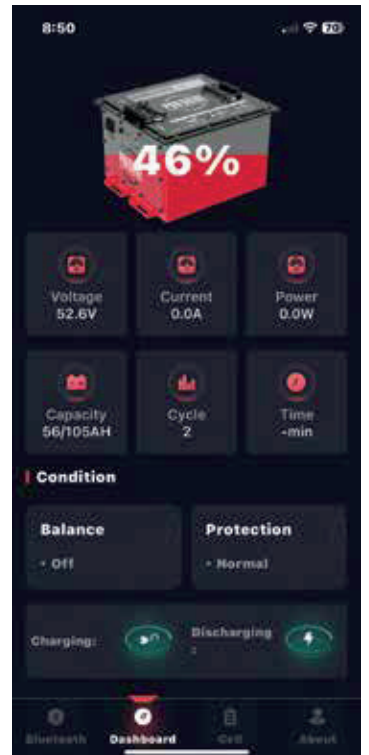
8:50

70

46%

Voltage
52.6V

Current
0.0A

Power
0.0W

Capacity
56/105AH

Cycle
2

Time
-min

Condition

Balance
• Off

Protection
• Normal

Charging:

Discharging
:

Bluetooth

Dashboard

Cell

About